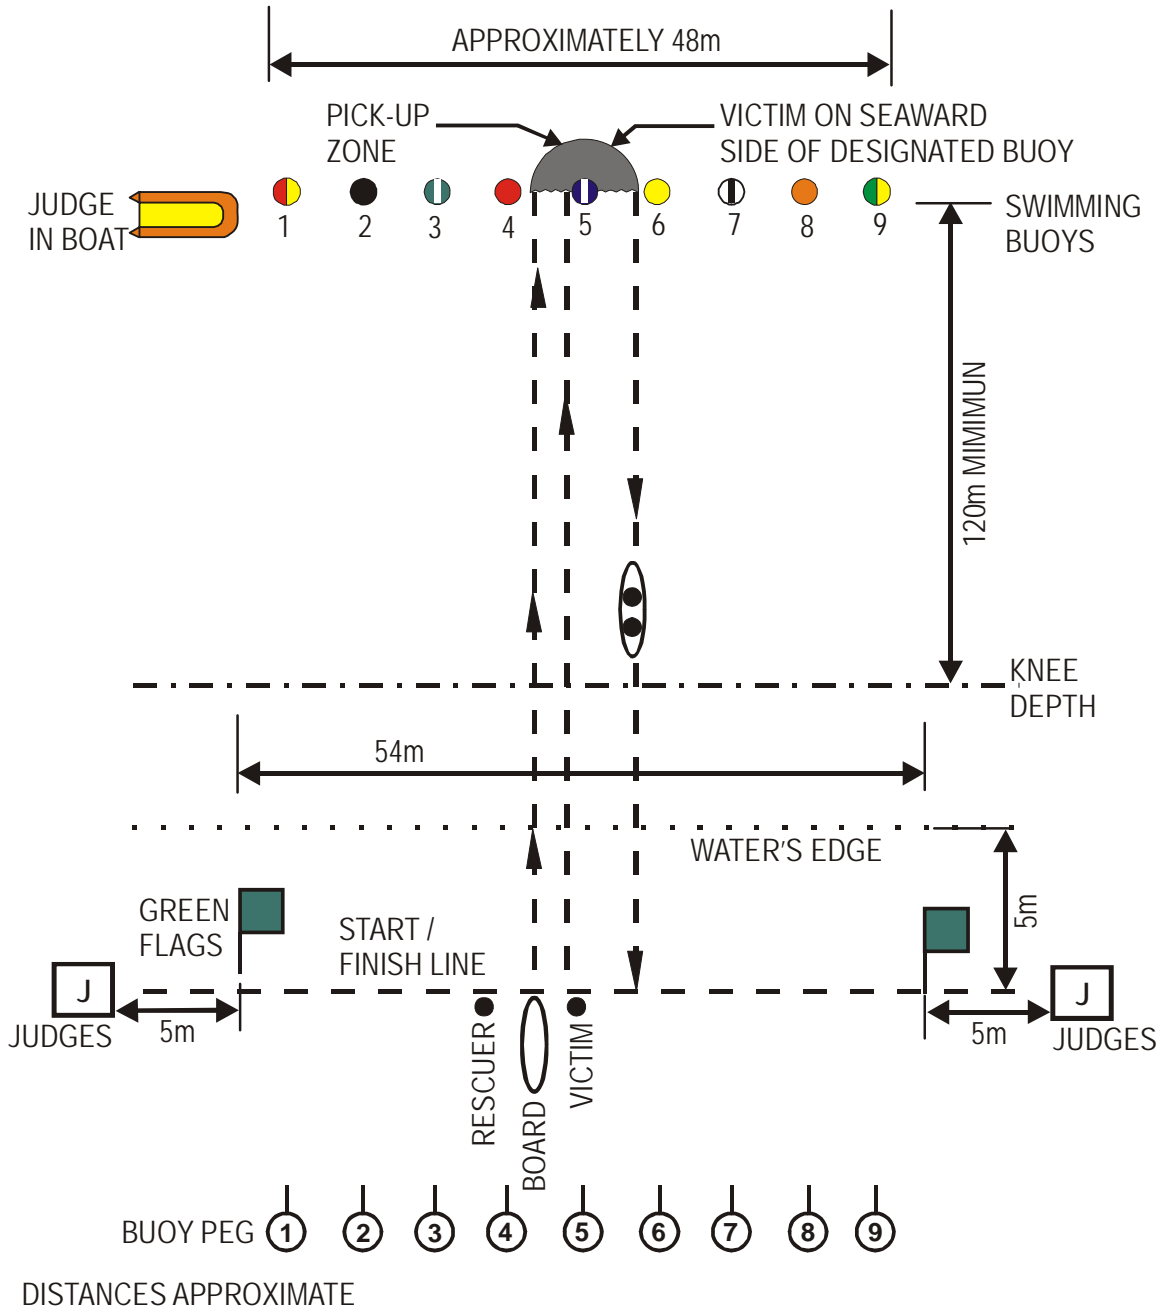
APPROXIMATELY 48m

PICK-UP ZONE

VICTIM ON SEAWARD SIDE OF DESIGNATED BUOY

JUDGE IN BOAT

1 2 3 4 5 6 7 8 9

SWIMMING BUOYS

120m MIMIMUN

KNEE DEPTH

54m

WATER'S EDGE

5m

GREEN FLAGS

START / FINISH LINE

J

JUDGES

5m

J

5m

JUDGES

RESCUER

BOARD

VICTIM

BUOY PEG 1 2 3 4 5 6 7 8 9

DISTANCES APPROXIMATE